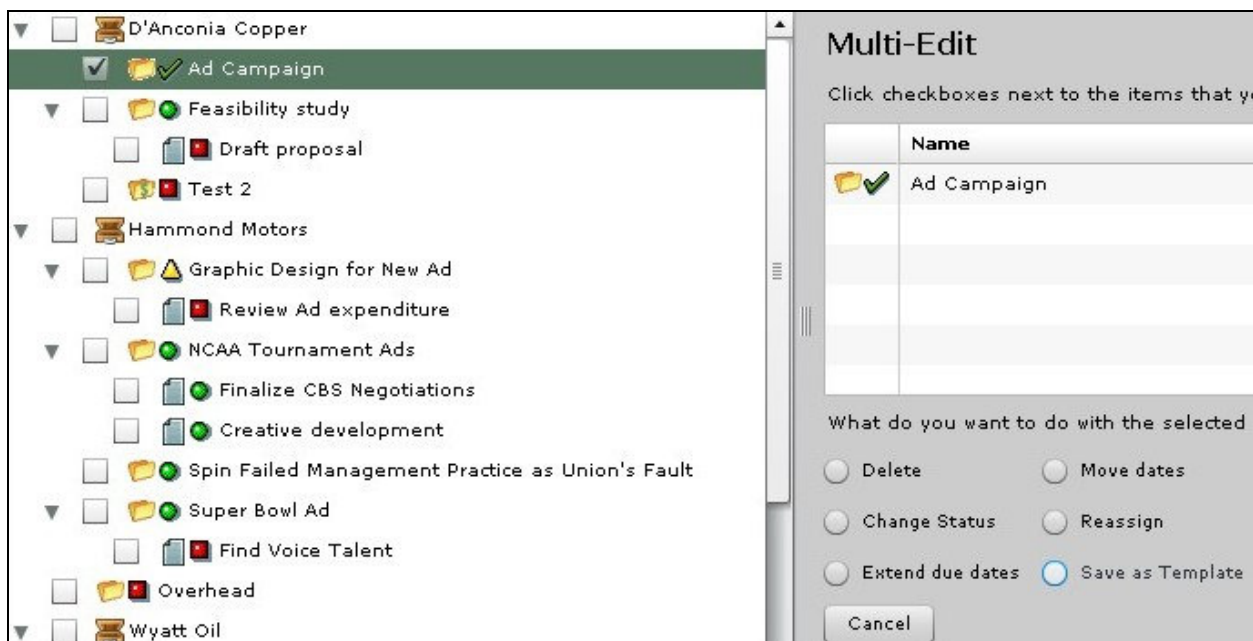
D'Anconia Copper
Ad Campaign
Feasibility study
Draft proposal
Test 2
Hammond Motors
Graphic Design for New Ad
Review Ad expenditure
NCAA Tournament Ads
Finalize CBS Negotiations
Creative development
Spin Failed Management Practice as Union's Fault
Super Bowl Ad
Find Voice Talent
Overhead
Wyatt Oil

Multi-Edit

Click checkboxes next to the items that y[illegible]

| | Name |
|---|---|
| | Ad Campaign |

What do you want to do with the selected

Delete
Move dates
Change Status
Reassign
Extend due dates
Save as Template

Cancel